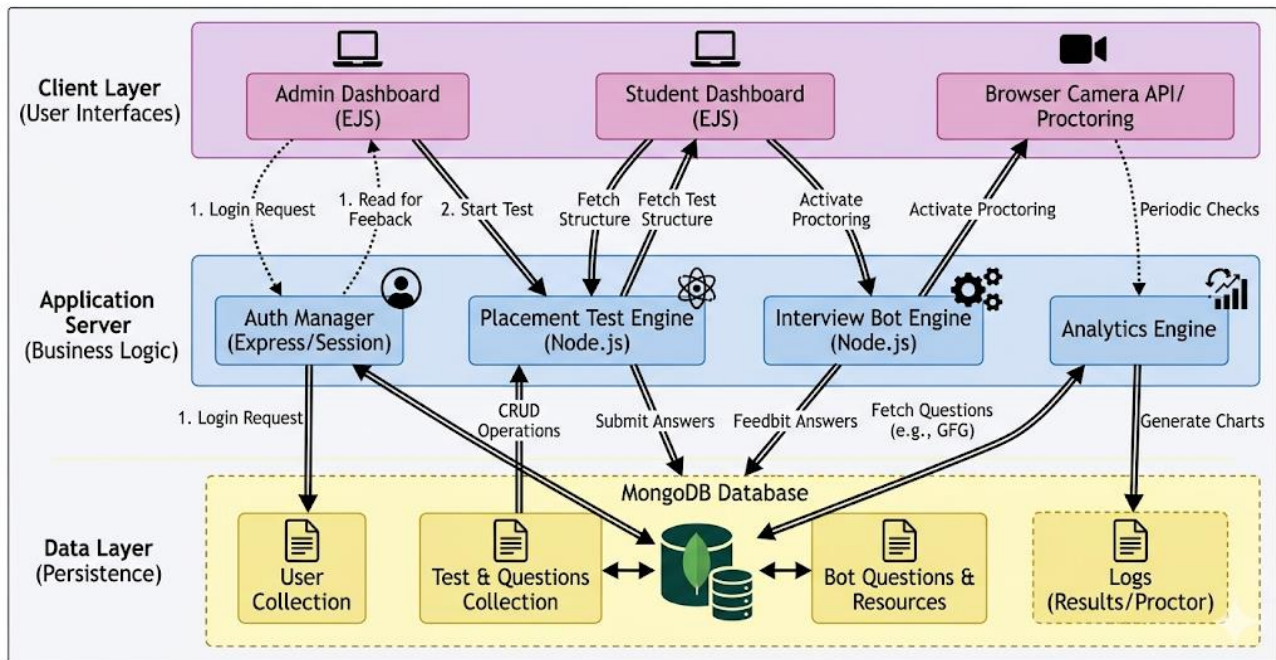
Client Layer
(User Interfaces)

Admin Dashboard
(EJS)

Student Dashboard
(EJS)

Browser Camera API/
Proctoring

1. Login Request

1. Read for Feeback

2. Start Test

Fetch Structure

Fetch Test Structure

Activate Proctoring

Activate Proctoring

Periodic Checks

Application Server
(Business Logic)

Auth Manager
(Express/Session)

Placement Test Engine
(Node.js)

Interview Bot Engine
(Node.js)

Analytics Engine

1. Login Request

CRUD Operations

Submit Answers

Feedbit Answers

Fetch Questions
(e.g., GFG)

Generate Charts

MongoDB Database

Data Layer
(Persistence)

User Collection

Test & Questions Collection

Bot Questions & Resources

Logs
(Results/Proctor)